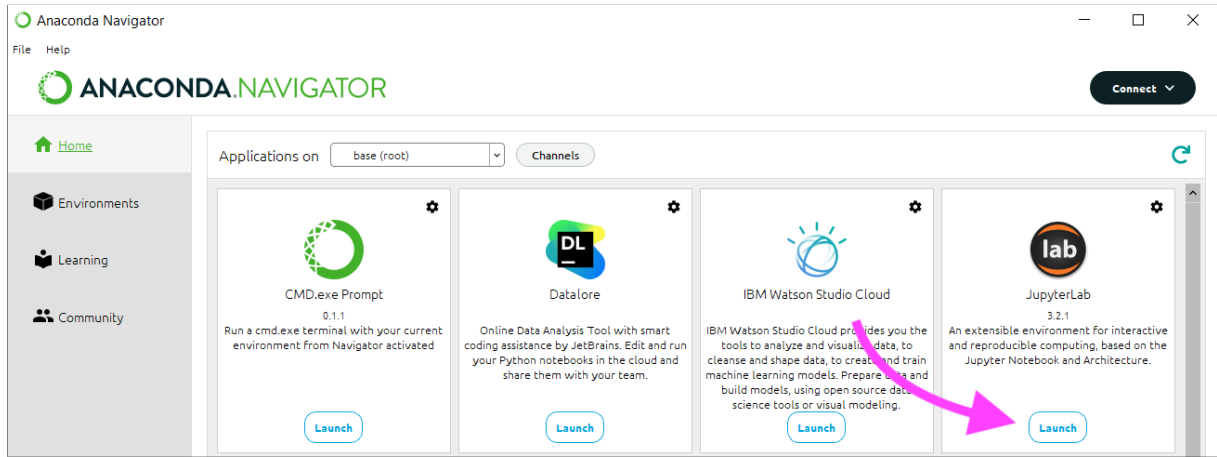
Anaconda Navigator

File Help

ANACONDA.NAVIGATOR

Connect

Home

Environments

Learning

Community

Applications on base (root) Channels

CMD.exe Prompt
0.1.1
Run a cmd.exe terminal with your current environment from Navigator activated
Launch

DL
Datalore
Online Data Analysis Tool with smart coding assistance by JetBrains. Edit and run your Python notebooks in the cloud and share them with your team.
Launch

IBM Watson Studio Cloud
IBM Watson Studio Cloud provides you the tools to analyze and visualize data, to cleanse and shape data, to create and train machine learning models. Prepare data and build models, using open source data science tools or visual modeling.
Launch

lab
JupyterLab
3.2.1
An extensible environment for interactive and reproducible computing, based on the Jupyter Notebook and Architecture.
Launch